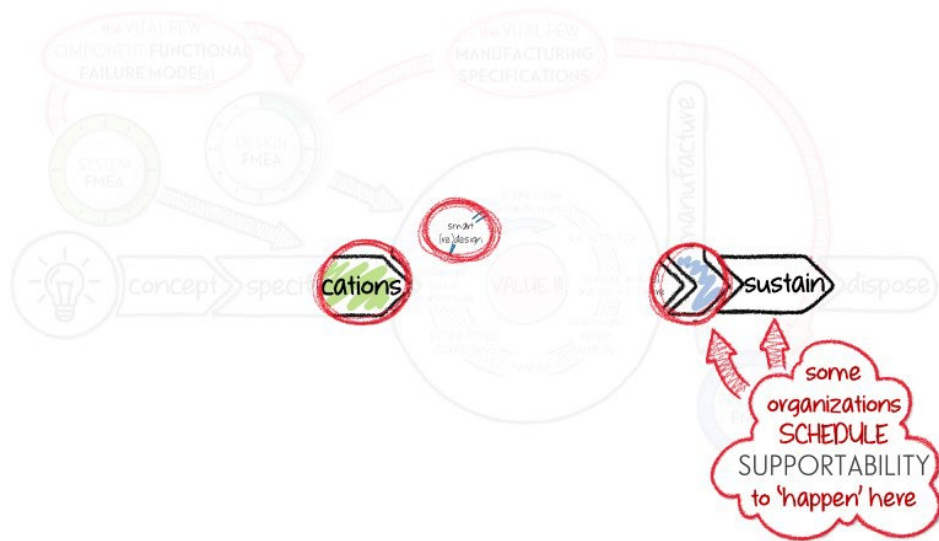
the VITAL FEW COMPONENT FUNCTIONAL FAILURE MODE(s)

the VITAL FEW MANUFACTURING SPECIFICATIONS

SYSTEM FMEA

DESIGN FMEA

manufacture

concept

specifi

cations

smart (re)design

VALUE

sustain

dispose

some organizations SCHEDULE SUPPORTABILITY to 'happen' here